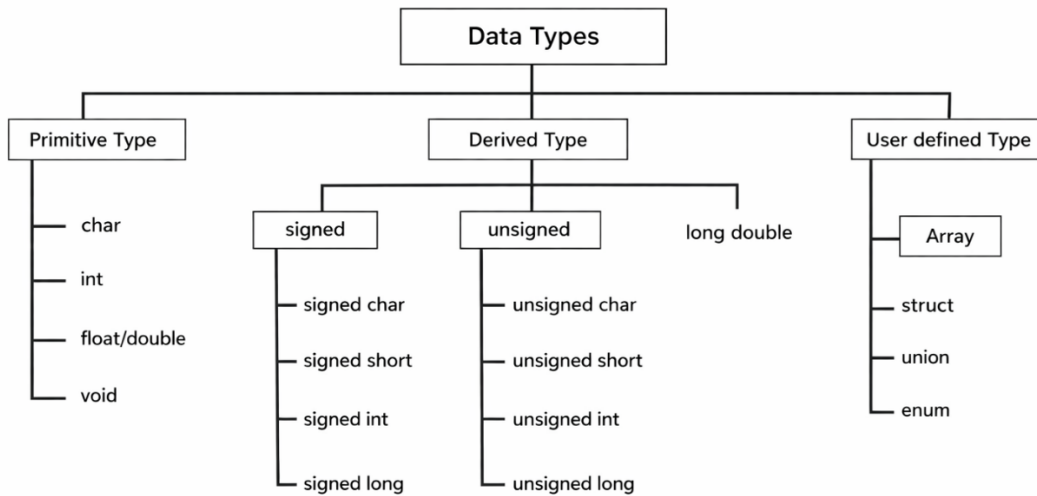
Data Types

Primitive Type
char
int
float/double
void

Derived Type
signed
signed char
signed short
signed int
signed long

unsigned
unsigned char
unsigned short
unsigned int
unsigned long

long double

User defined Type
Array
struct
union
enum